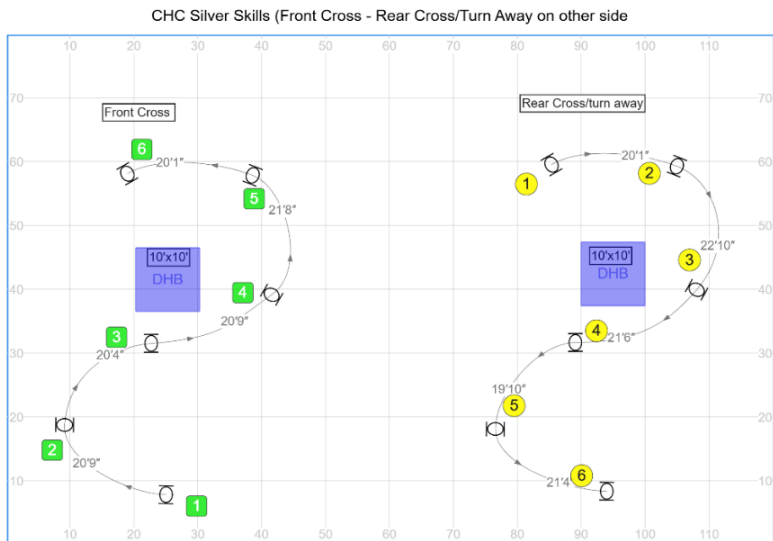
CHC Silver Skills (Front Cross - Rear Cross/Turn Away on other side

10 20 30 40 50 60 70 80 90 100 110

70 60 50 40 30 20 10

Front Cross

6
20'1"
5
21'8"
10'x10'
DHB
4
20'9"
3
20'4"
2
20'9"
1

Rear Cross/turn away

20'1"
1
2
10'x10'
DHB
22'10"
3
4
21'6"
19'10"
5
6
21'4"

10 20 30 40 50 60 70 80 90 100 110